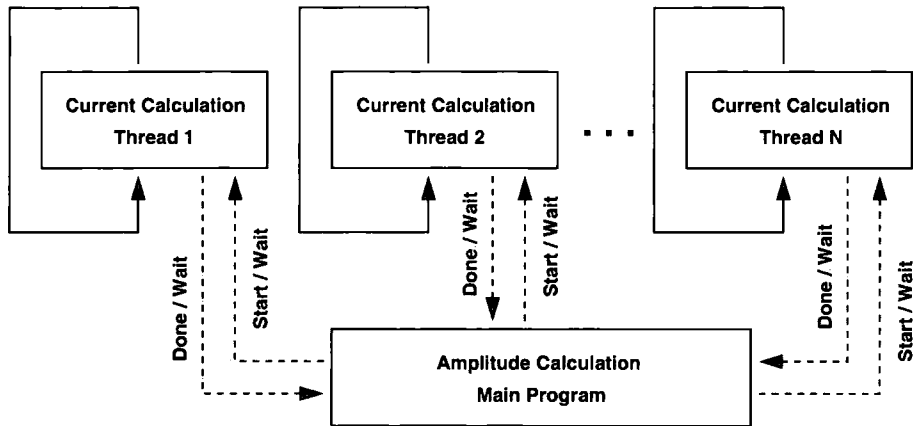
Current Calculation
Thread 1

Current Calculation
Thread 2

. . .

Current Calculation
Thread N

Done / Wait

Start / Wait

Done / Wait

Start / Wait

Done / Wait

Start / Wait

Amplitude Calculation
Main Program